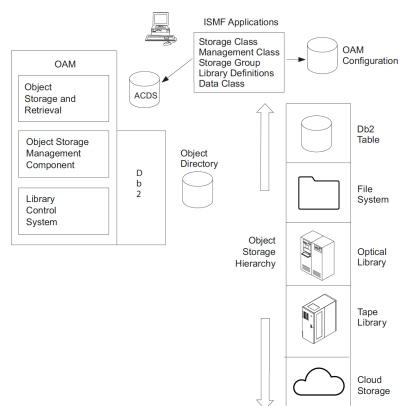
ISMF Applications

Storage Class
Management Class
Storage Group
Library Definitions
Data Class

OAM Configuration

OAM

Object Storage and Retrieval

ACDS

Object Storage Management Component

Db2

Object Directory

Library Control System

Db2 Table

File System

Object Storage Hierarchy

Optical Library

Tape Library

Cloud Storage